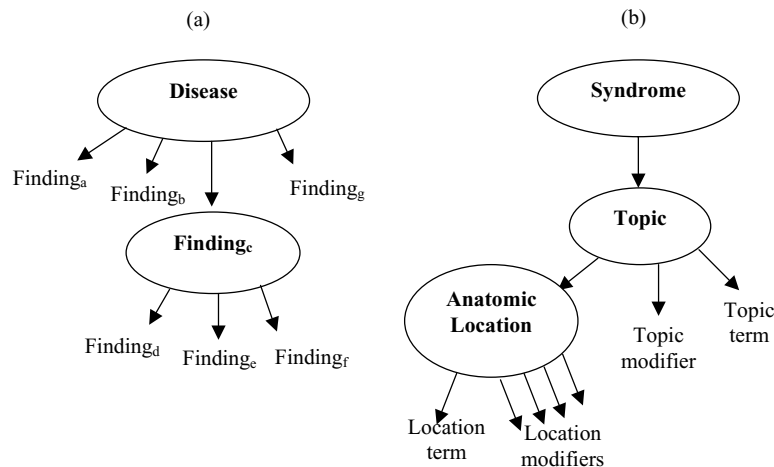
(a)

Disease

Finding$_a$

Finding$_b$

Finding$_g$

Finding$_c$

Finding$_d$

Finding$_e$

Finding$_f$

(b)

Syndrome

Topic

Anatomic Location

Topic modifier

Topic term

Location term

Location modifiers